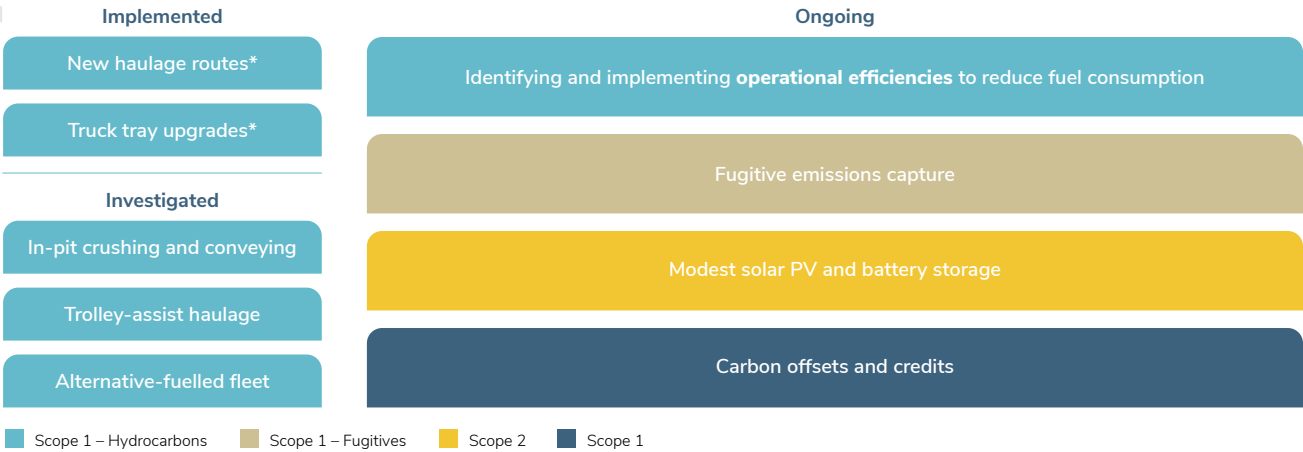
Implemented

New haulage routes*

Truck tray upgrades*

Investigated

In-pit crushing and conveying

Trolley-assist haulage

Alternative-fuelled fleet

Ongoing

Identifying and implementing **operational efficiencies** to reduce fuel consumption

Fugitive emissions capture

Modest solar PV and battery storage

Carbon offsets and credits

Scope 1 – Hydrocarbons

Scope 1 – Fugitives

Scope 2

Scope 1